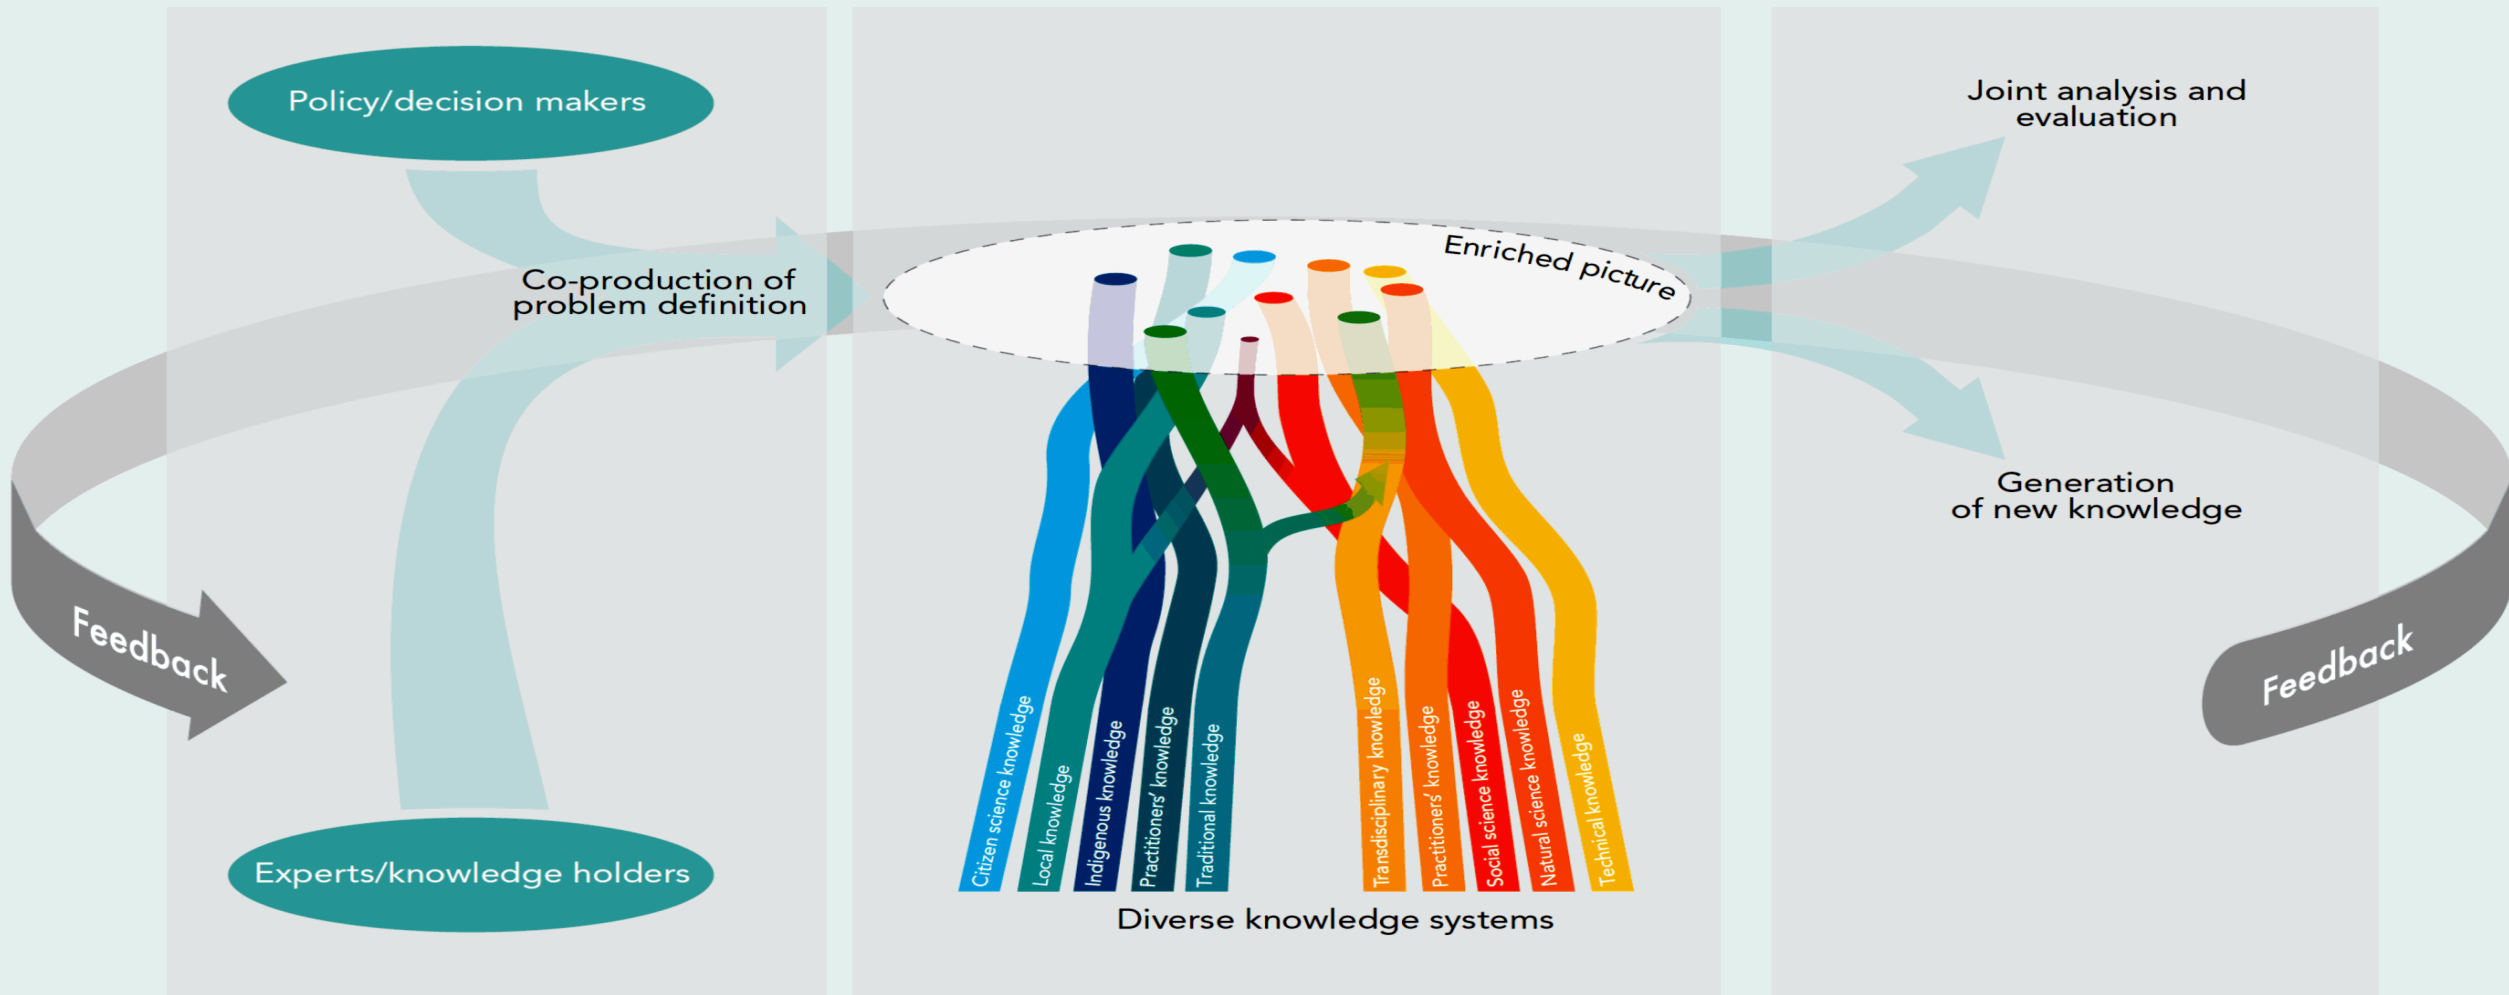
Policy/decision makers

Co-production of problem definition

Experts/knowledge holders

Feedback

Enriched picture

Citizen science knowledge

Local knowledge

Indigenous knowledge

Practitioners' knowledge

Traditional knowledge

Transdisciplinary knowledge

Practitioners' knowledge

Social science knowledge

Natural science knowledge

Technical knowledge

Diverse knowledge systems

Joint analysis and evaluation

Generation of new knowledge

Feedback